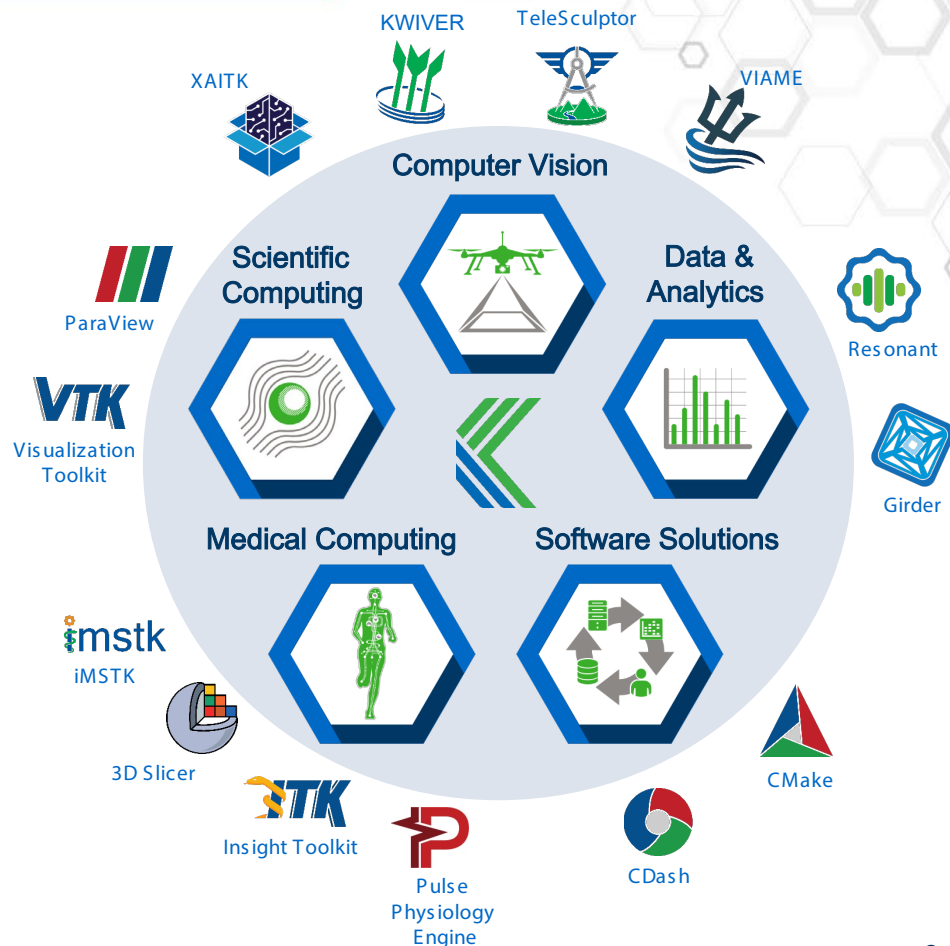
KWIVER

TeleSculptor

XAITK

VIAME

Computer Vision

Scientific Computing

Data & Analytics

ParaView

Resonant

VTK

Visualization Toolkit

Girder

Medical Computing

Software Solutions

imstk

iMSTK

3D Slicer

CMake

ITK

Insight Toolkit

Pulse Physiology Engine

CDash